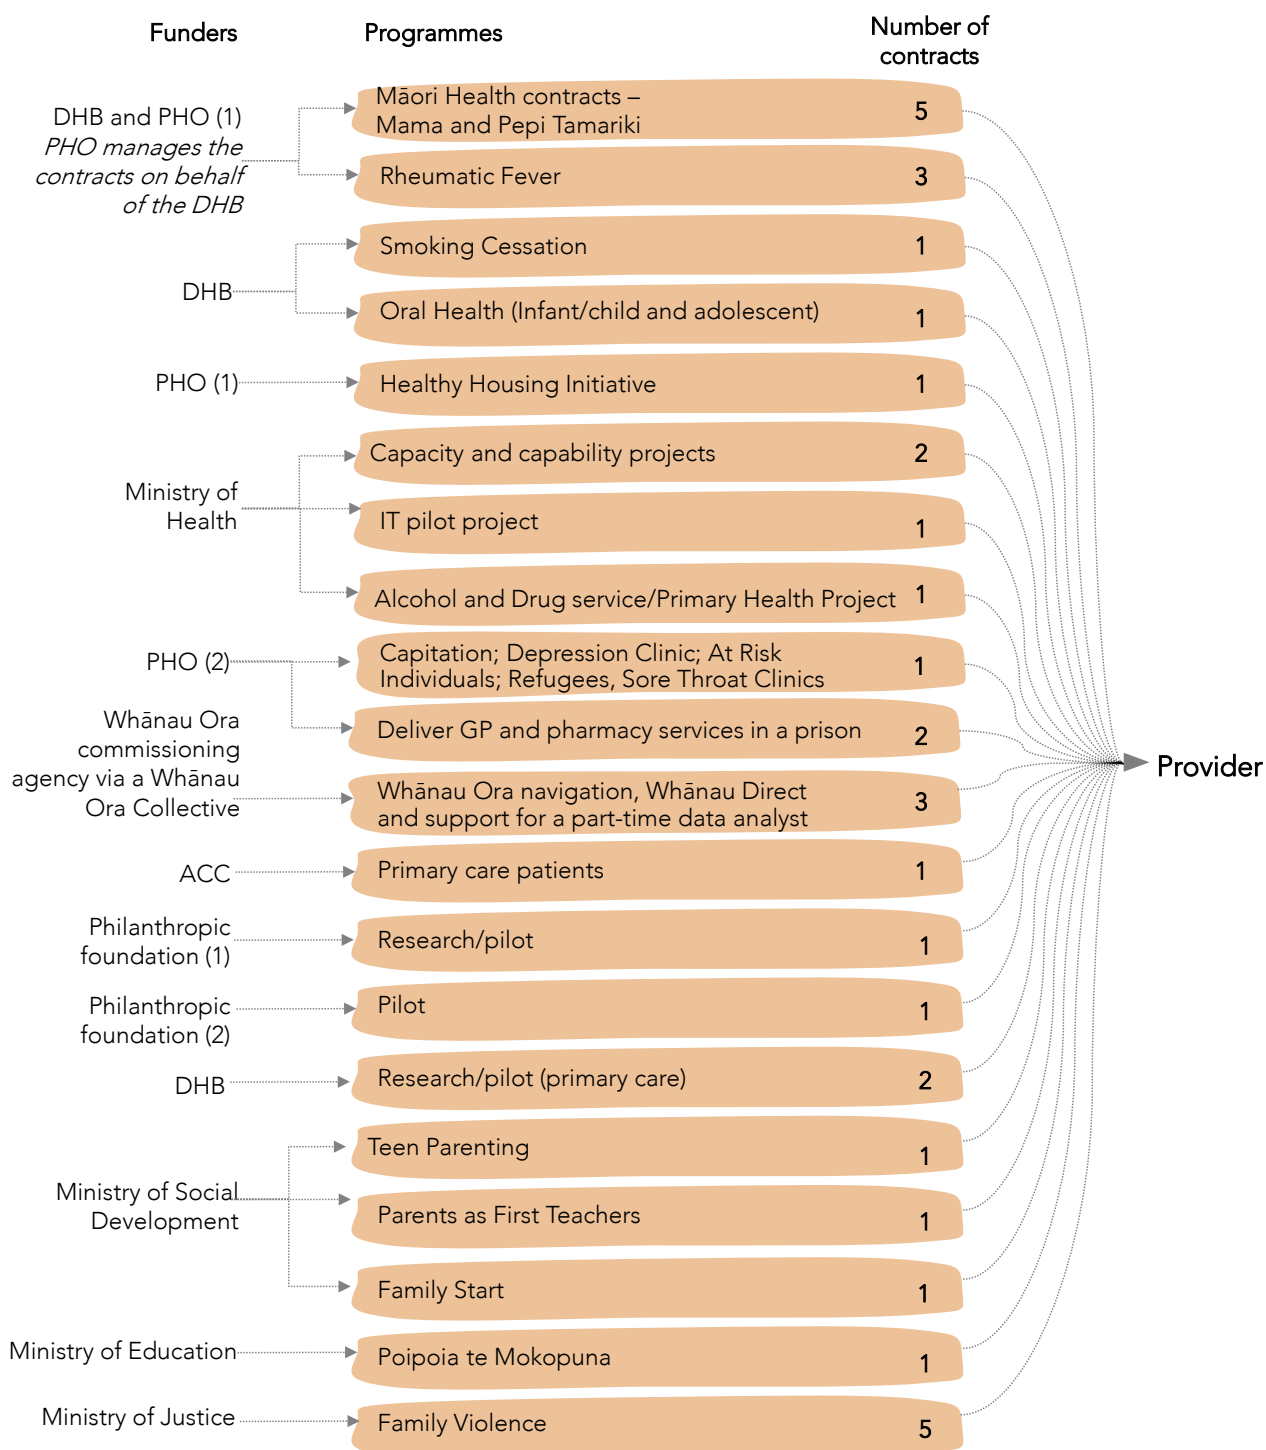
Funders

Programmes

Number of contracts

DHB and PHO (1) *PHO manages the contracts on behalf of the DHB*

Māori Health contracts – Mama and Pepi Tamariki 5

Rheumatic Fever 3

DHB

Smoking Cessation 1

Oral Health (Infant/child and adolescent) 1

PHO (1)

Healthy Housing Initiative 1

Ministry of Health

Capacity and capability projects 2

IT pilot project 1

Alcohol and Drug service/Primary Health Project 1

PHO (2)

Capitation; Depression Clinic; At Risk Individuals; Refugees, Sore Throat Clinics 1

Deliver GP and pharmacy services in a prison 2

Whānau Ora commissioning agency via a Whānau Ora Collective

Whānau Ora navigation, Whānau Direct and support for a part-time data analyst 3

Provider

ACC

Primary care patients 1

Philanthropic foundation (1)

Research/pilot 1

Philanthropic foundation (2)

Pilot 1

DHB

Research/pilot (primary care) 2

Ministry of Social Development

Teen Parenting 1

Parents as First Teachers 1

Family Start 1

Ministry of Education

Poipoia te Mokopuna 1

Ministry of Justice

Family Violence 5